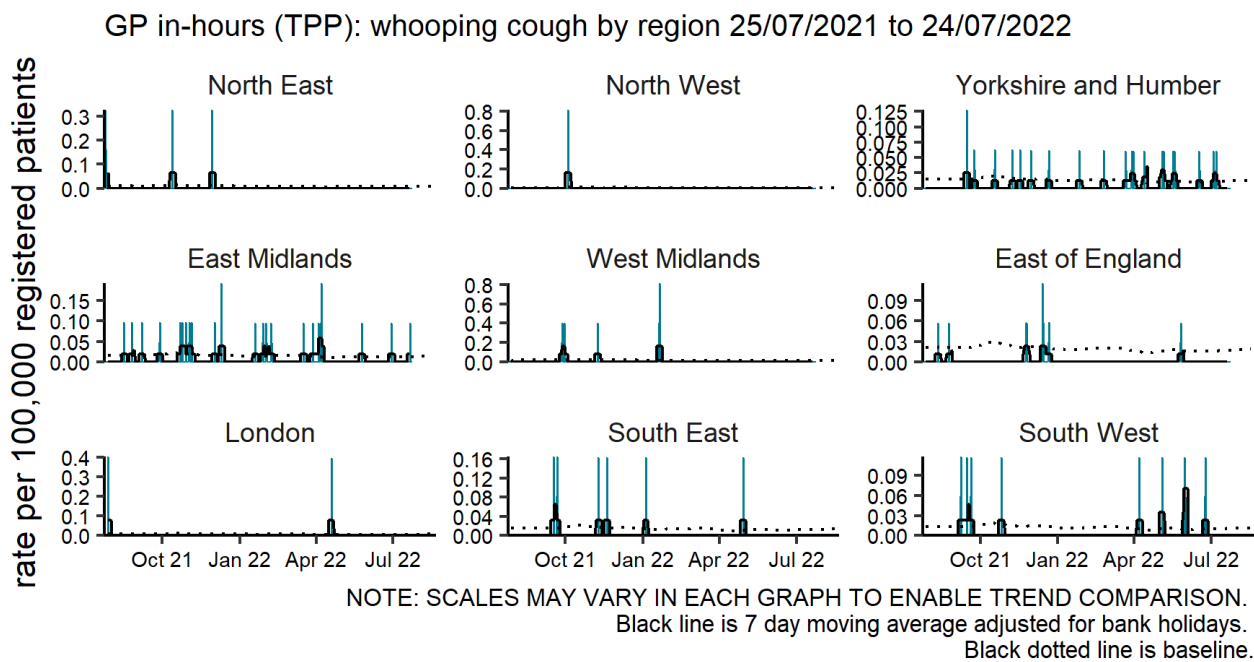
GP in-hours (TPP): whooping cough by region 25/07/2021 to 24/07/2022

rate per 100,000 registered patients

North East
0.3
0.2
0.1
0.0

North West
0.8
0.6
0.4
0.2
0.0

Yorkshire and Humber
0.125
0.100
0.075
0.050
0.025
0.000

East Midlands
0.15
0.10
0.05
0.00

West Midlands
0.8
0.6
0.4
0.2
0.0

East of England
0.09
0.06
0.03
0.00

London
0.4
0.3
0.2
0.1
0.0
Oct 21
Jan 22
Apr 22
Jul 22

South East
0.16
0.12
0.08
0.04
0.00
Oct 21
Jan 22
Apr 22
Jul 22

South West
0.09
0.06
0.03
0.00
Oct 21
Jan 22
Apr 22
Jul 22

NOTE: SCALES MAY VARY IN EACH GRAPH TO ENABLE TREND COMPARISON.
Black line is 7 day moving average adjusted for bank holidays.
Black dotted line is baseline.